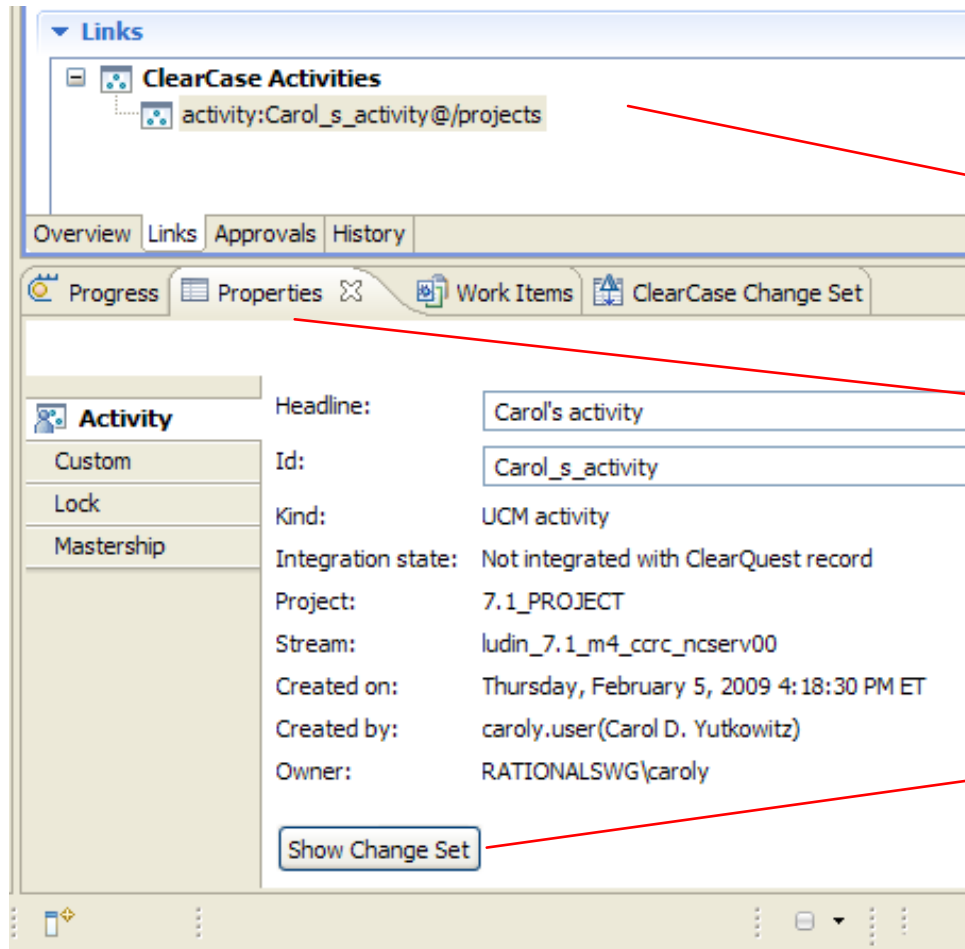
Links

ClearCase Activities

activity:Carol_s_activity@/projects

Overview | Links | Approvals | History

Progress | Properties | Work Items | ClearCase Change Set

Activity
Custom
Lock
Mastership

Headline: Carol's activity
Id: Carol_s_activity
Kind: UCM activity
Integration state: Not integrated with ClearQuest record
Project: 7.1_PROJECT
Stream: ludin_7.1_m4_ccrc_ncserv00
Created on: Thursday, February 5, 2009 4:18:30 PM ET
Created by: caroly.user(Carol D. Yutkowitz)
Owner: RATIONALSWG\caroly

Show Change Set